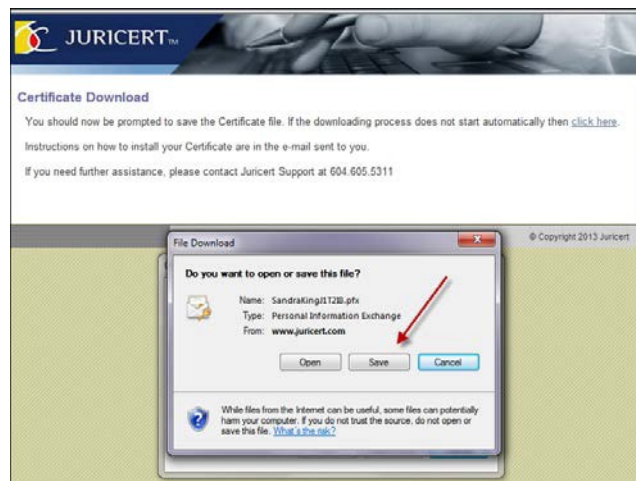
JURICERT™

Certificate Download

You should now be prompted to save the Certificate file. If the downloading process does not start automatically then click here.

Instructions on how to install your Certificate are in the e-mail sent to you.

If you need further assistance, please contact Juricert Support at 604.605.5311

© Copyright 2013 Juricert

File Download

Do you want to open or save this file?

Name: SandraKingJ1T2I8.pfx
Type: Personal Information Exchange
From: www.juricert.com

Open Save Cancel

While files from the Internet can be useful, some files can potentially harm your computer. If you do not trust the source, do not open or save this file. What's the risk?